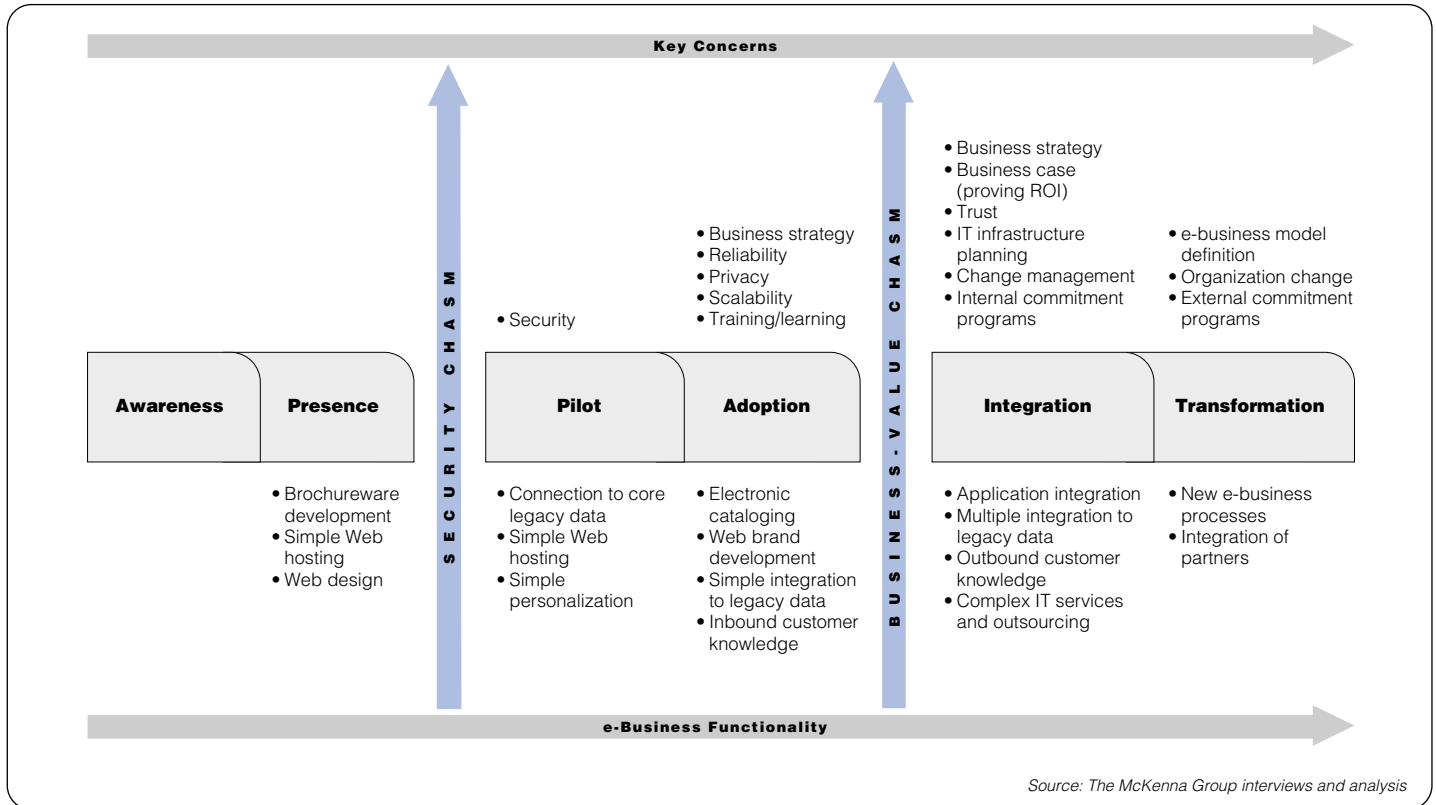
Key Concerns

SECURITY CHASM

BUSINESS-VALUE CHASM

• Security

• Business strategy
• Reliability
• Privacy
• Scalability
• Training/learning

• Business strategy
• Business case (proving ROI)
• Trust
• IT infrastructure planning
• Change management
• Internal commitment programs

• e-business model definition
• Organization change
• External commitment programs

Awareness

Presence

Pilot

Adoption

Integration

Transformation

• Brochureware development
• Simple Web hosting
• Web design

• Connection to core legacy data
• Simple Web hosting
• Simple personalization

• Electronic cataloging
• Web brand development
• Simple integration to legacy data
• Inbound customer knowledge

• Application integration
• Multiple integration to legacy data
• Outbound customer knowledge
• Complex IT services and outsourcing

• New e-business processes
• Integration of partners

e-Business Functionality

Source: The McKenna Group interviews and analysis